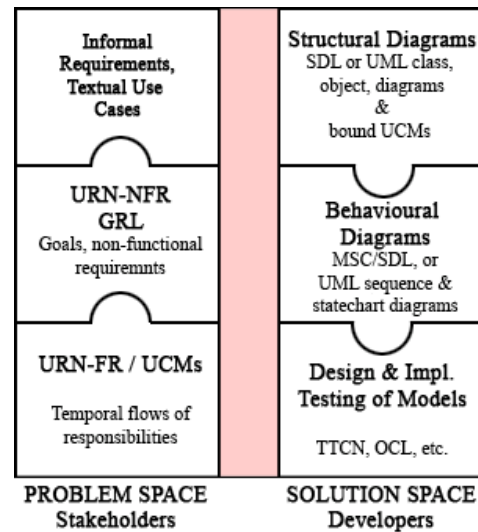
Informal Requirements, Textual Use Cases

URN-NFR
GRL
Goals, non-functional requiremnts

URN-FR / UCMs

Temporal flows of responsibilities

PROBLEM SPACE
Stakeholders

Structural Diagrams
SDL or UML class, object, diagrams
&
bound UCMs

Behavioural Diagrams
MSC/SDL, or UML sequence & statechart diagrams

Design & Impl.
Testing of Models

TTCN, OCL, etc.

SOLUTION SPACE
Developers